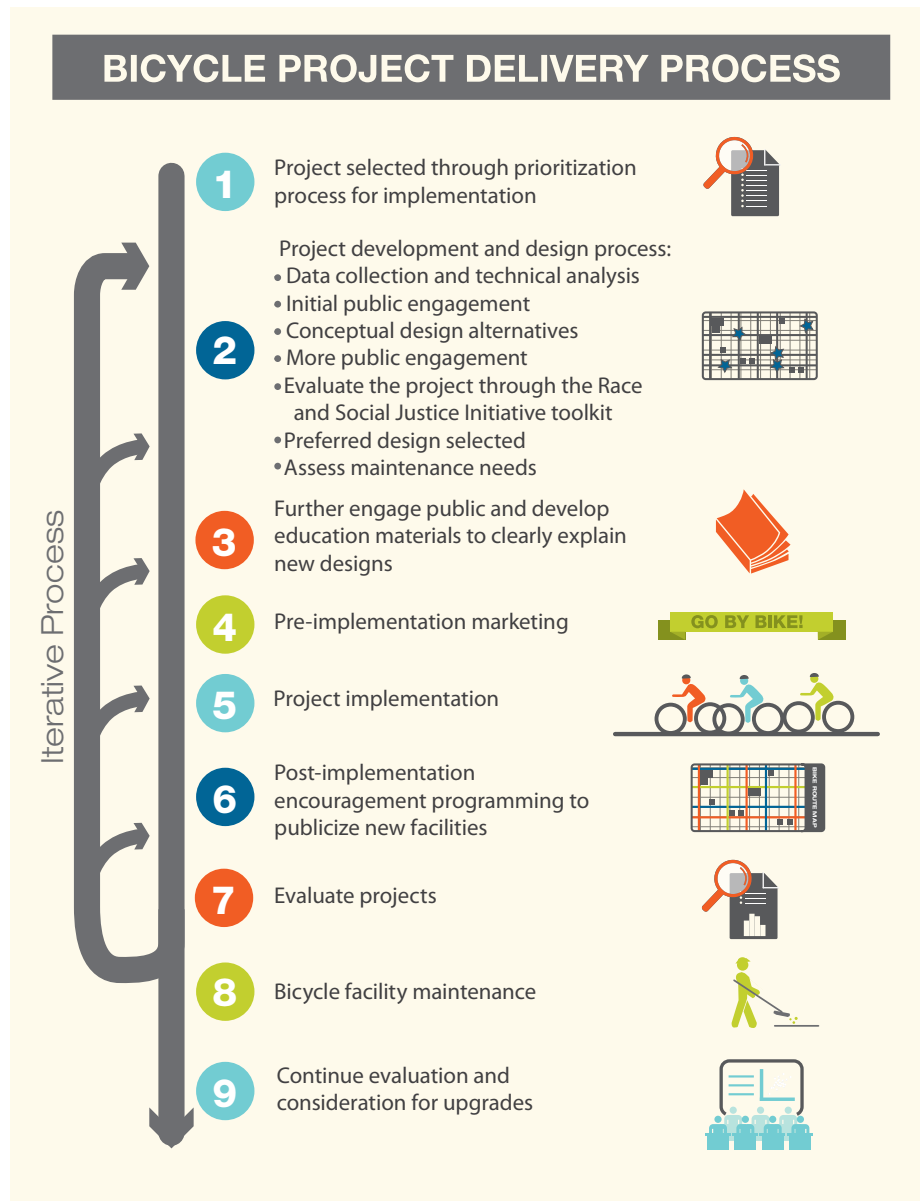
BICYCLE PROJECT DELIVERY PROCESS

Iterative Process

1 Project selected through prioritization process for implementation

2 Project development and design process:
• Data collection and technical analysis
• Initial public engagement
• Conceptual design alternatives
• More public engagement
• Evaluate the project through the Race and Social Justice Initiative toolkit
• Preferred design selected
• Assess maintenance needs

3 Further engage public and develop education materials to clearly explain new designs

4 Pre-implementation marketing

GO BY BIKE!

5 Project implementation

6 Post-implementation encouragement programming to publicize new facilities

BIKE ROUTE MAP

7 Evaluate projects

8 Bicycle facility maintenance

9 Continue evaluation and consideration for upgrades